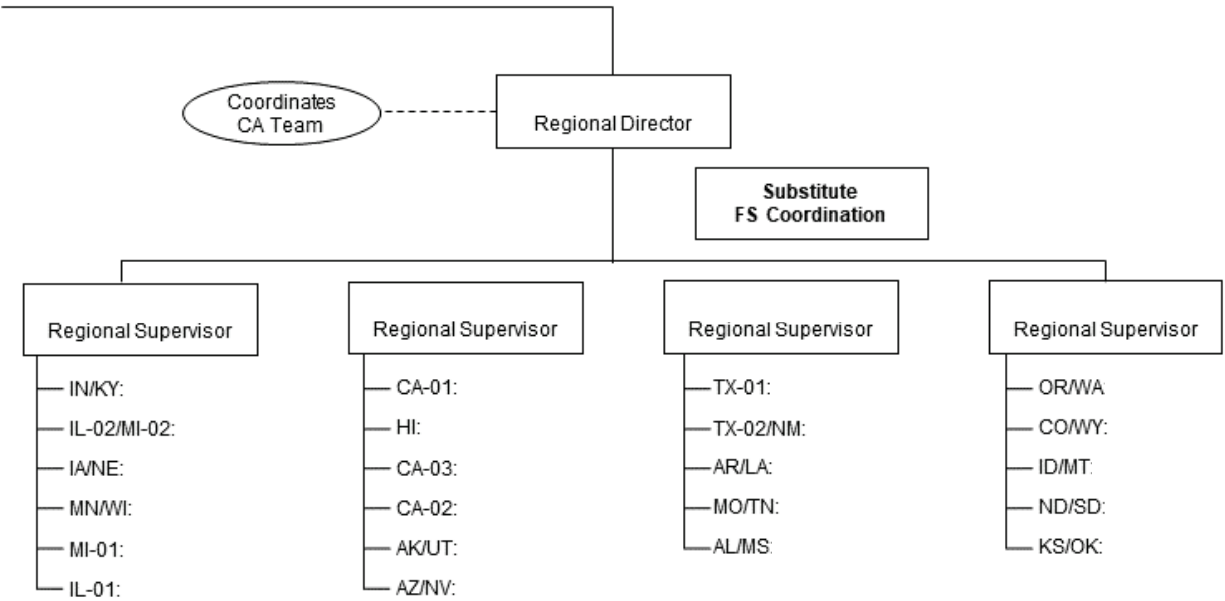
Coordinates CA Team

Regional Director

Substitute FS Coordination

Regional Supervisor
IN/KY:
IL-02/MI-02:
IA/NE:
MN/WI:
MI-01:
IL-01:

Regional Supervisor
CA-01:
HI:
CA-03:
CA-02:
AK/UT:
AZ/NV:

Regional Supervisor
TX-01:
TX-02/NM:
AR/LA:
MO/TN:
AL/MS:

Regional Supervisor
OR/WA:
CO/WY:
ID/MT:
ND/SD:
KS/OK: